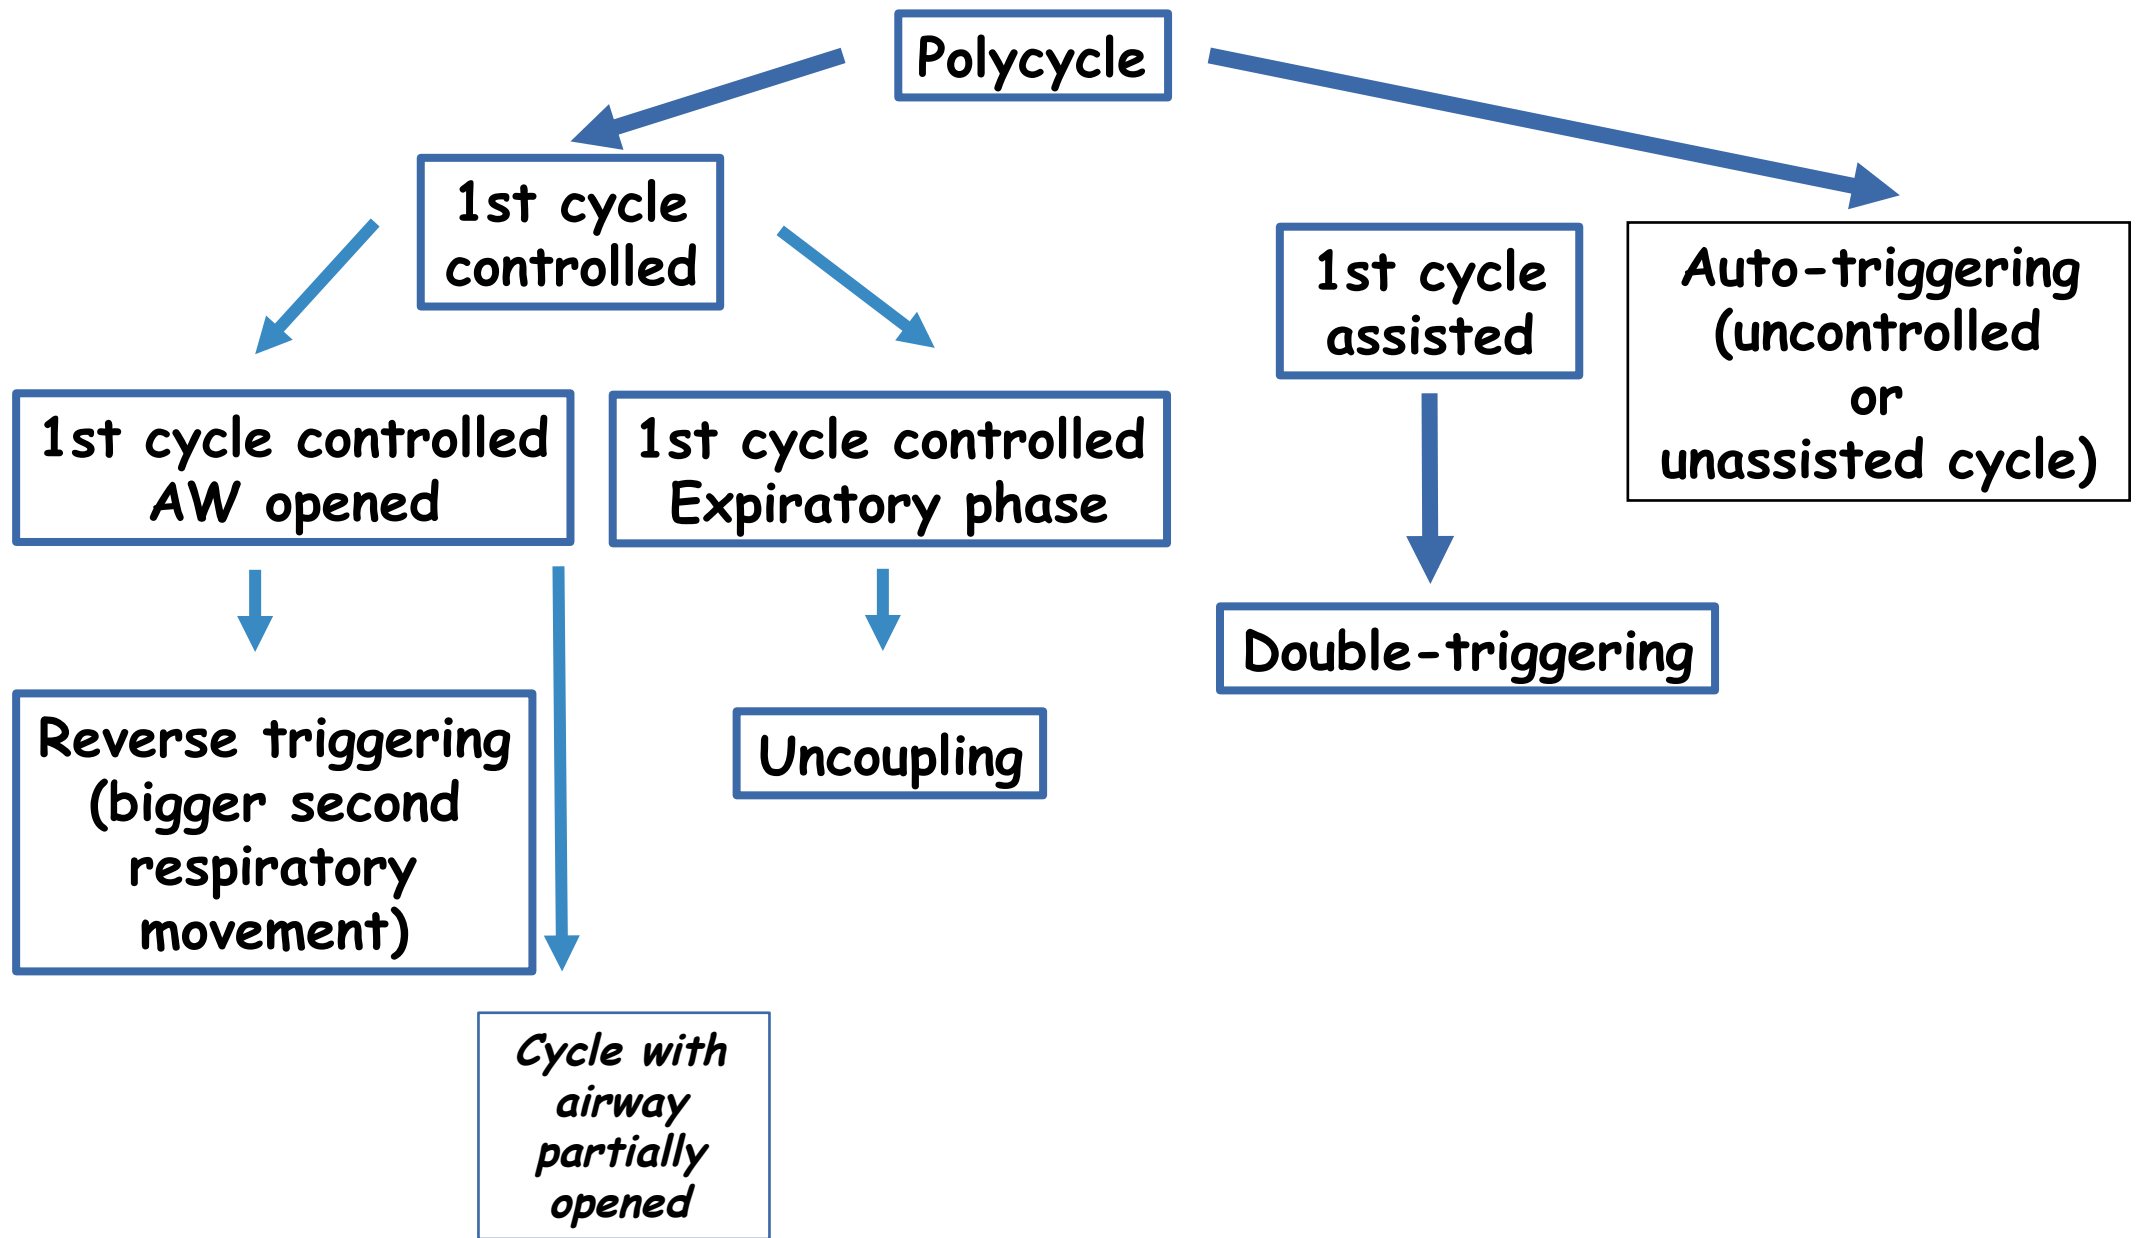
Polycycle

1st cycle controlled

1st cycle assisted

Auto-triggering (uncontrolled or unassisted cycle)

1st cycle controlled AW opened

1st cycle controlled Expiratory phase

Double-triggering

Reverse triggering (bigger second respiratory movement)

Uncoupling

Cycle with airway partially opened